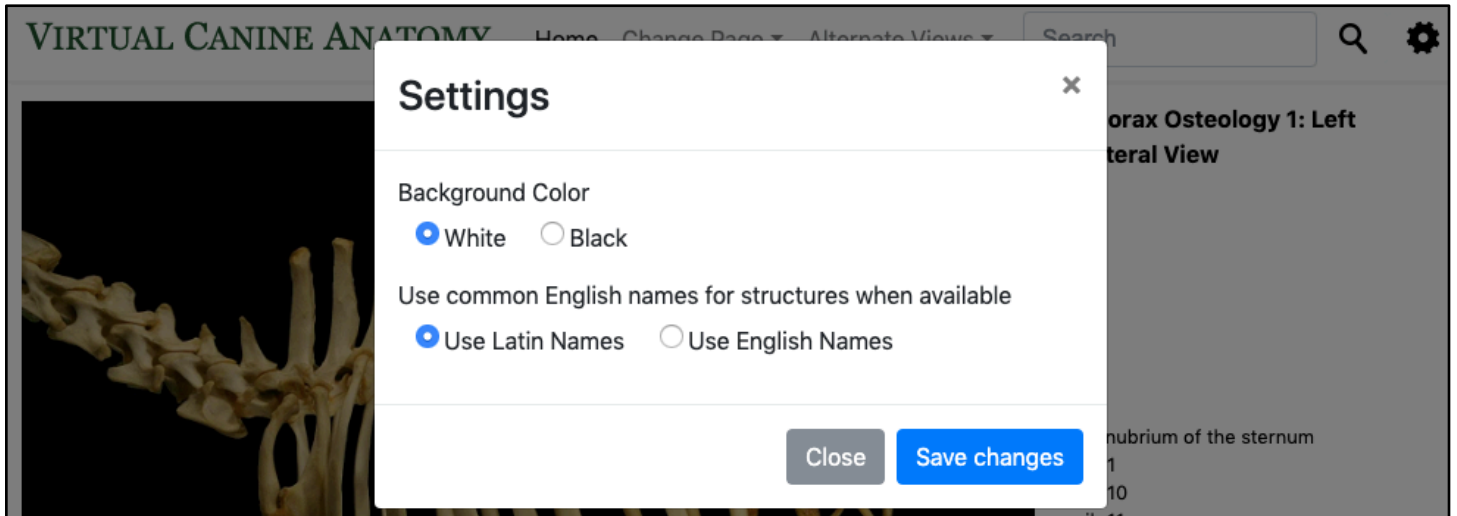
Virtual Canine Ana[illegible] Home Change Page ▾ Alternate Views ▾ Search

Settings ×

Background Color

White Black

Use common English names for structures when available

Use Latin Names Use English Names

Close Save changes

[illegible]orax Osteology 1: Left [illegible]teral View

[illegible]nubrium of the sternum
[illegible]1
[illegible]10